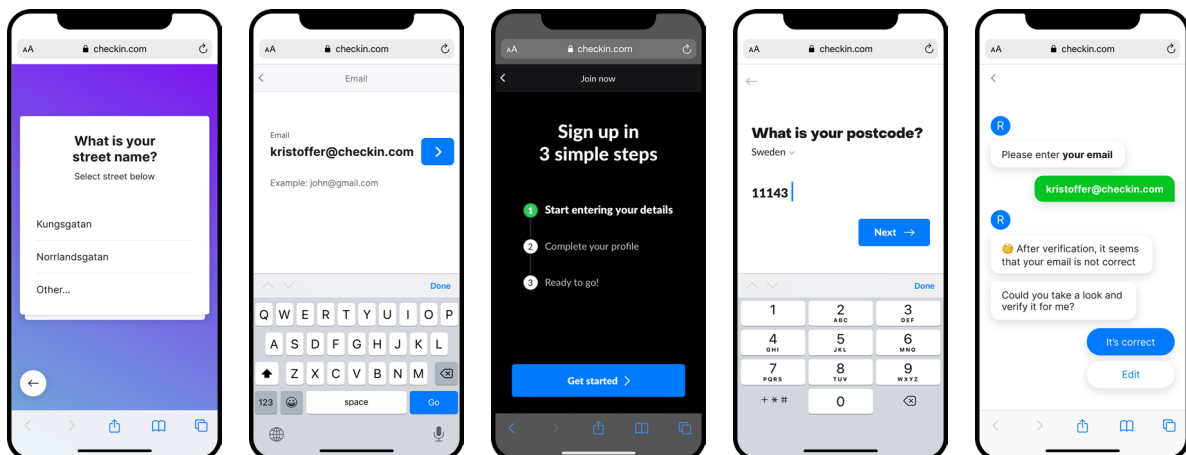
AA checkin.com

What is your street name?

Select street below

Kungsgatan

Norrlandsgatan

Other...

←

AA checkin.com

<

Email

Email

kristoffer@checkin.com

>

Example: john@gmail.com

Done

Q W E R T Y U I O P

A S D F G H J K L

Z X C V B N M

123

space

Go

AA checkin.com

<

Join now

Sign up in 3 simple steps

1 Start entering your details

2 Complete your profile

3 Ready to go!

Get started >

AA checkin.com

←

What is your postcode?

Sweden

11143

Next →

Done

1

2 ABC

3 DEF

4 GHI

5 JKL

6 MNO

7 PQRS

8 TUV

9 WXYZ

+ * #

0

AA checkin.com

<

R

Please enter **your email**

kristoffer@checkin.com

R

After verification, it seems that your email is not correct

Could you take a look and verify it for me?

It's correct

Edit